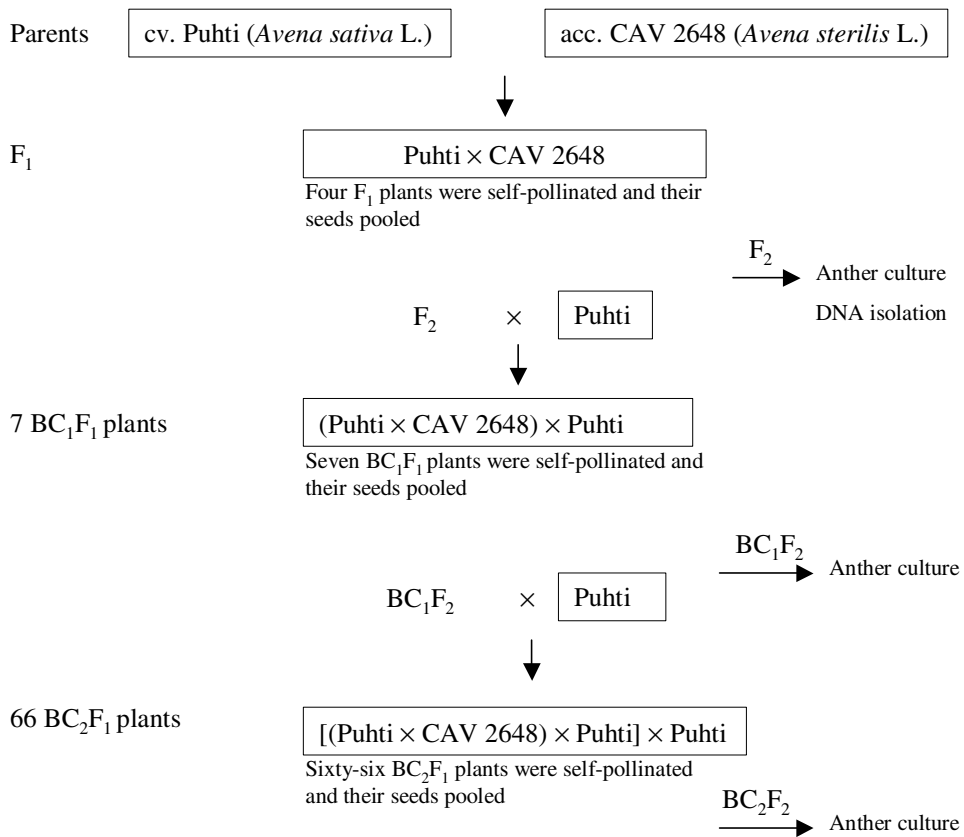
Parents

cv. Puhti (*Avena sativa* L.)

acc. CAV 2648 (*Avena sterilis* L.)

$F_1$

Puhti $\times$ CAV 2648

Four $F_1$ plants were self-pollinated and their seeds pooled

$F_2$ Anther culture

DNA isolation

$F_2$ $\times$ Puhti

7 $BC_1F_1$ plants

(Puhti $\times$ CAV 2648) $\times$ Puhti

Seven $BC_1F_1$ plants were self-pollinated and their seeds pooled

$BC_1F_2$ Anther culture

$BC_1F_2$ $\times$ Puhti

66 $BC_2F_1$ plants

[(Puhti $\times$ CAV 2648) $\times$ Puhti] $\times$ Puhti

Sixty-six $BC_2F_1$ plants were self-pollinated and their seeds pooled

$BC_2F_2$ Anther culture